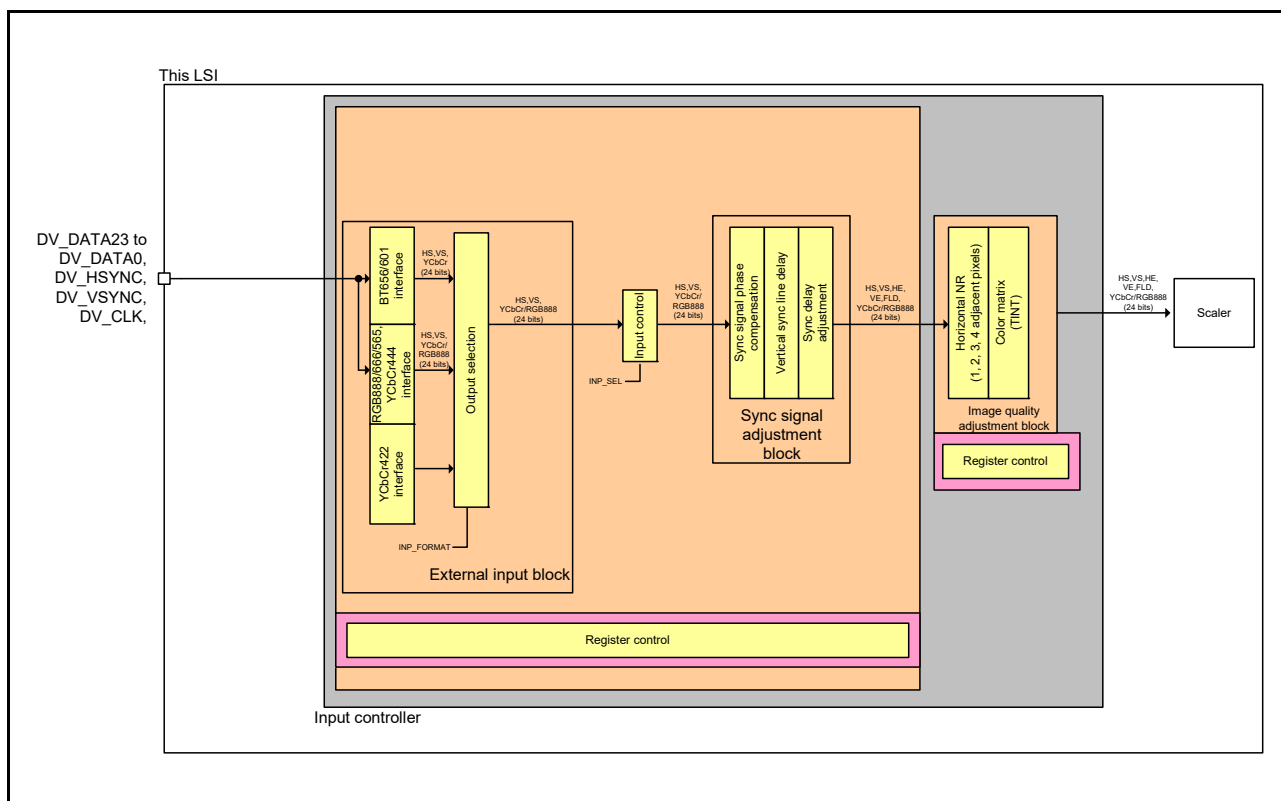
This LSI

DV_DATA23 to DV_DATA0, DV_HSYNC, DV_VSYNC, DV_CLK,

BT656/601 interface

HS,VS, YCbCr (24 bits)

RGB888/666/565, YCbCr444 interface

HS,VS, YCbCr/ RGB888 (24 bits)

YCbCr422 interface

Output selection

INP_FORMAT

External input block

HS,VS, YCbCr/RGB888 (24 bits)

Input control

INP_SEL

HS,VS, YCbCr/ RGB888 (24 bits)

Sync signal phase compensation

Vertical sync line delay

Sync delay adjustment

Sync signal adjustment block

HS,VS,HE, VE,FLD, YCbCr/RGB888 (24 bits)

Horizontal NR (1, 2, 3, 4 adjacent pixels)

Color matrix (TINT)

Image quality adjustment block

Register control

HS,VS,HE, VE,FLD, YCbCr/RGB888 (24 bits)

Scaler

Register control

Input controller